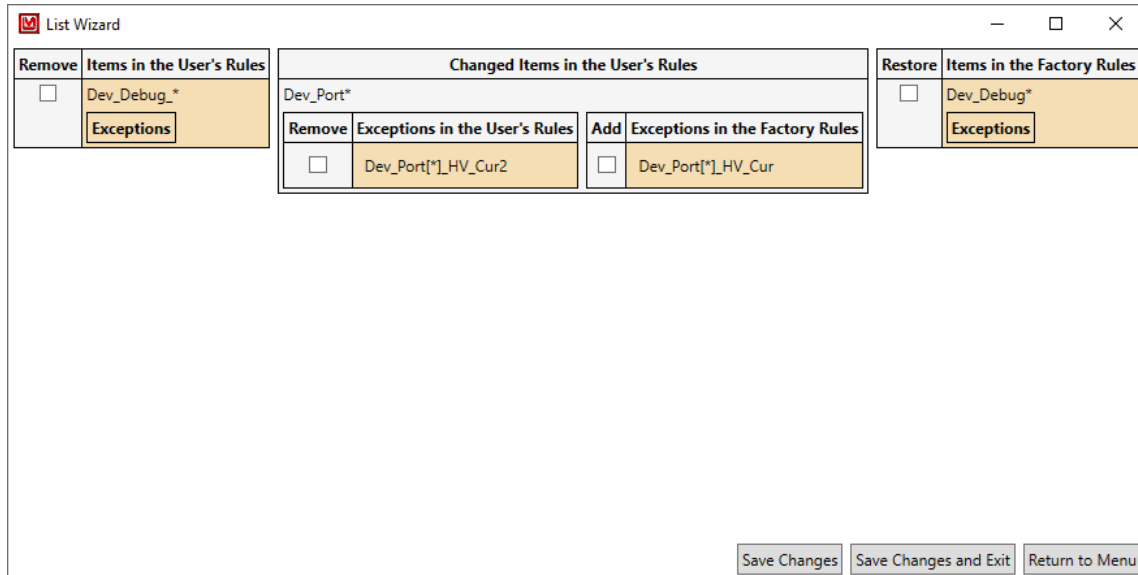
List Wizard

| Remove | Items in the User's Rules |
|---|---|
| ☐ | Dev_Debug_* Exceptions |

Changed Items in the User's Rules

Dev_Port*

| Remove | Exceptions in the User's Rules |
|---|---|
| ☐ | Dev_Port[*]_HV_Cur2 |

| Add | Exceptions in the Factory Rules |
|---|---|
| ☐ | Dev_Port[*]_HV_Cur |

| Restore | Items in the Factory Rules |
|---|---|
| ☐ | Dev_Debug* Exceptions |

Save Changes Save Changes and Exit Return to Menu